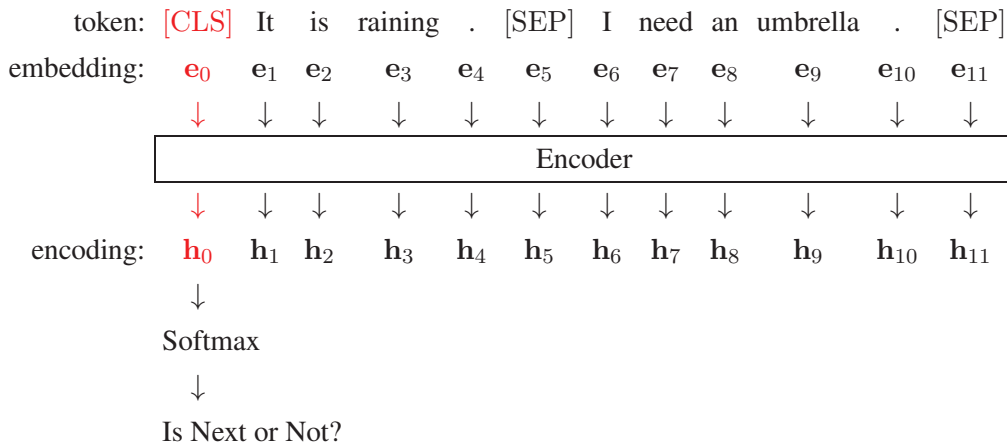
token: [CLS] It is raining . [SEP] I need an umbrella . [SEP]

embedding: $\mathbf{e}_0$ $\mathbf{e}_1$ $\mathbf{e}_2$ $\mathbf{e}_3$ $\mathbf{e}_4$ $\mathbf{e}_5$ $\mathbf{e}_6$ $\mathbf{e}_7$ $\mathbf{e}_8$ $\mathbf{e}_9$ $\mathbf{e}_{10}$ $\mathbf{e}_{11}$

Encoder

encoding: $\mathbf{h}_0$ $\mathbf{h}_1$ $\mathbf{h}_2$ $\mathbf{h}_3$ $\mathbf{h}_4$ $\mathbf{h}_5$ $\mathbf{h}_6$ $\mathbf{h}_7$ $\mathbf{h}_8$ $\mathbf{h}_9$ $\mathbf{h}_{10}$ $\mathbf{h}_{11}$

Softmax

Is Next or Not?